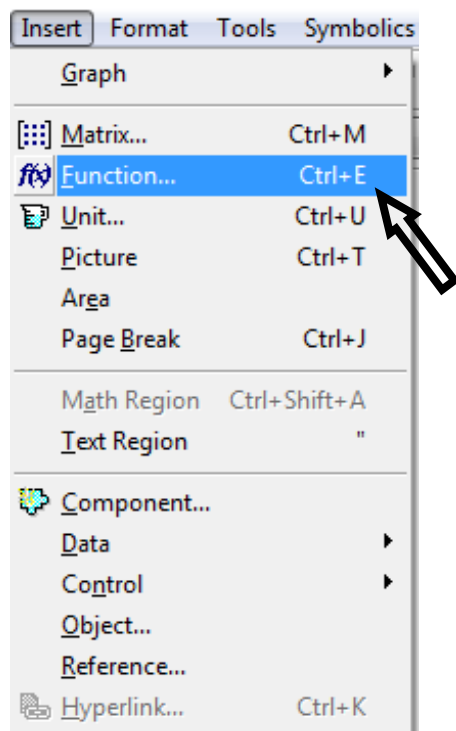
Insert Format Tools Symbolics

Graph

Matrix... Ctrl+M
f(x) Function... Ctrl+E
Unit... Ctrl+U
Picture Ctrl+T
Area
Page Break Ctrl+J

Math Region Ctrl+Shift+A
Text Region "

Component...
Data
Control
Object...
Reference...
Hyperlink... Ctrl+K